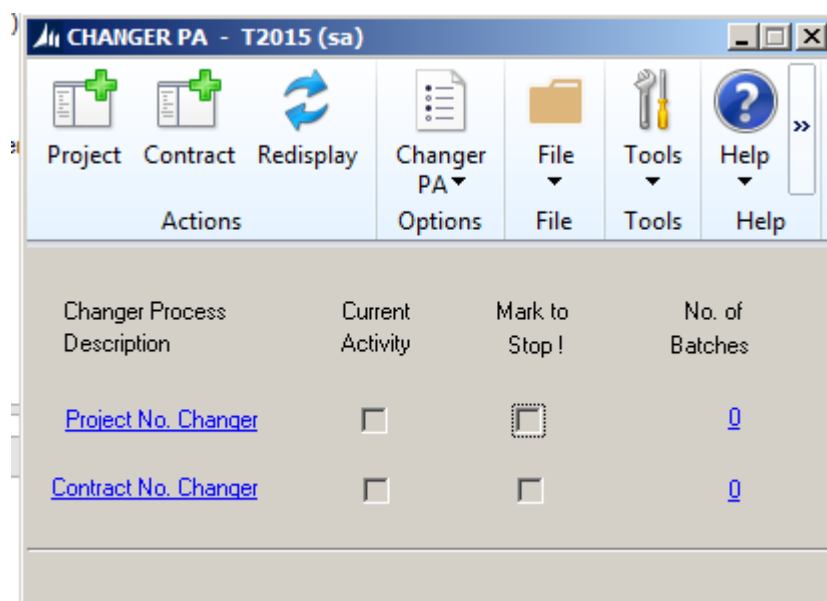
CHANGER PA - T2015 (sa)

Project
Contract
Redisplay
Actions

Changer PA
Options

File
File

Tools
Tools

Help
Help

| Changer Process Description | Current Activity | Mark to Stop ! | No. of Batches |
|---|---|---|---|
| Project No. Changer | | | 0 |
| Contract No. Changer | | | 0 |